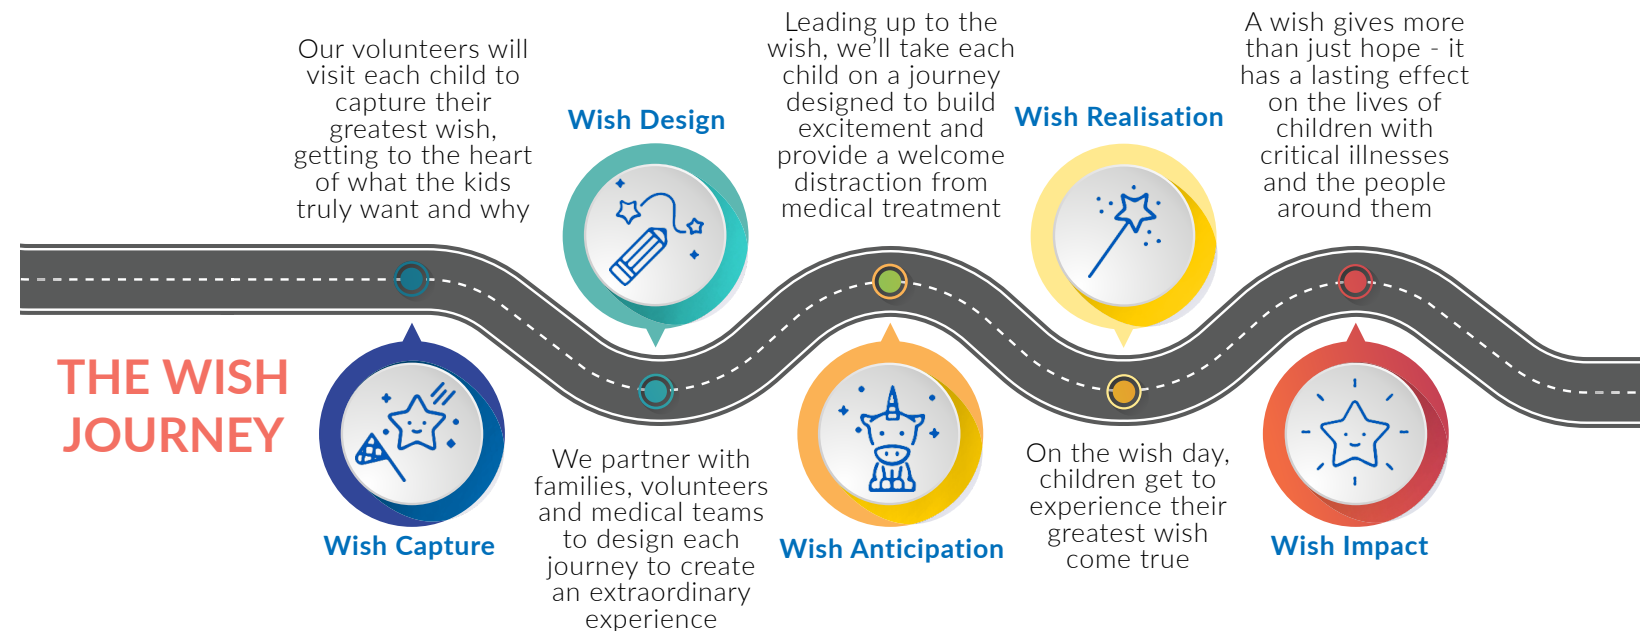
THE WISH JOURNEY

Our volunteers will visit each child to capture their greatest wish, getting to the heart of what the kids truly want and why

Wish Capture

Wish Design

We partner with families, volunteers and medical teams to design each journey to create an extraordinary experience

Leading up to the wish, we'll take each child on a journey designed to build excitement and provide a welcome distraction from medical treatment

Wish Anticipation

Wish Realisation

On the wish day, children get to experience their greatest wish come true

A wish gives more than just hope - it has a lasting effect on the lives of children with critical illnesses and the people around them

Wish Impact